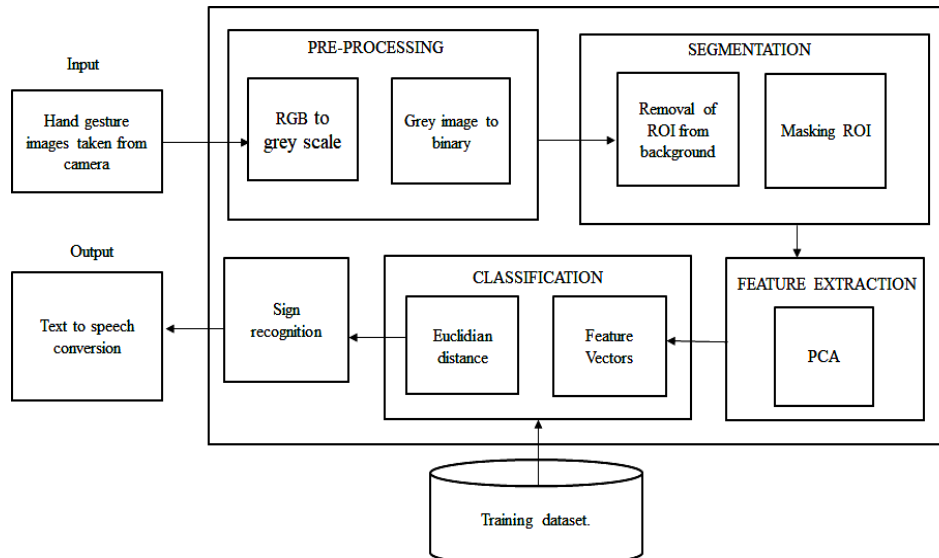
Input

Hand gesture images taken from camera

PRE-PROCESSING

RGB to grey scale

Grey image to binary

SEGMENTATION

Removal of ROI from background

Masking ROI

Output

Text to speech conversion

Sign recognition

CLASSIFICATION

Euclidian distance

Feature Vectors

FEATURE EXTRACTION

PCA

Training dataset.